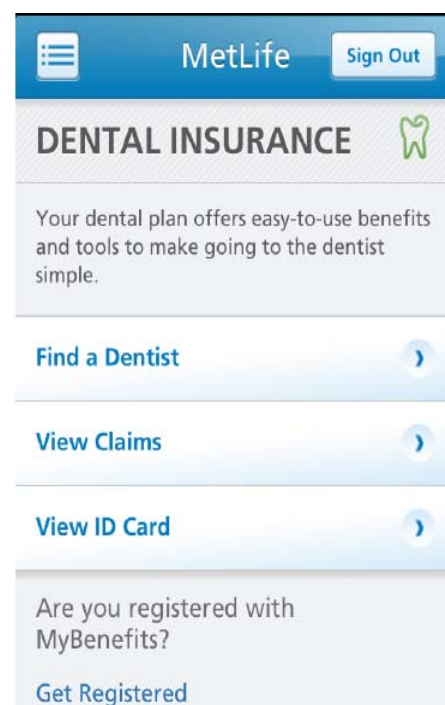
MetLife

Sign Out

DENTAL INSURANCE

Your dental plan offers easy-to-use benefits and tools to make going to the dentist simple.

Find a Dentist

View Claims

View ID Card

Are you registered with MyBenefits?

Get Registered